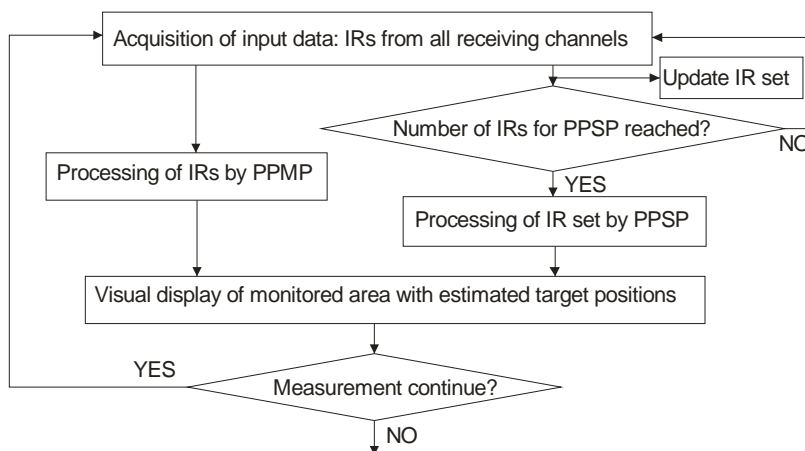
Acquisition of input data: IRs from all receiving channels

Update IR set

Number of IRs for PPSP reached?

NO

YES

Processing of IRs by PPMP

Processing of IR set by PPSP

Visual display of monitored area with estimated target positions

YES

Measurement continue?

NO